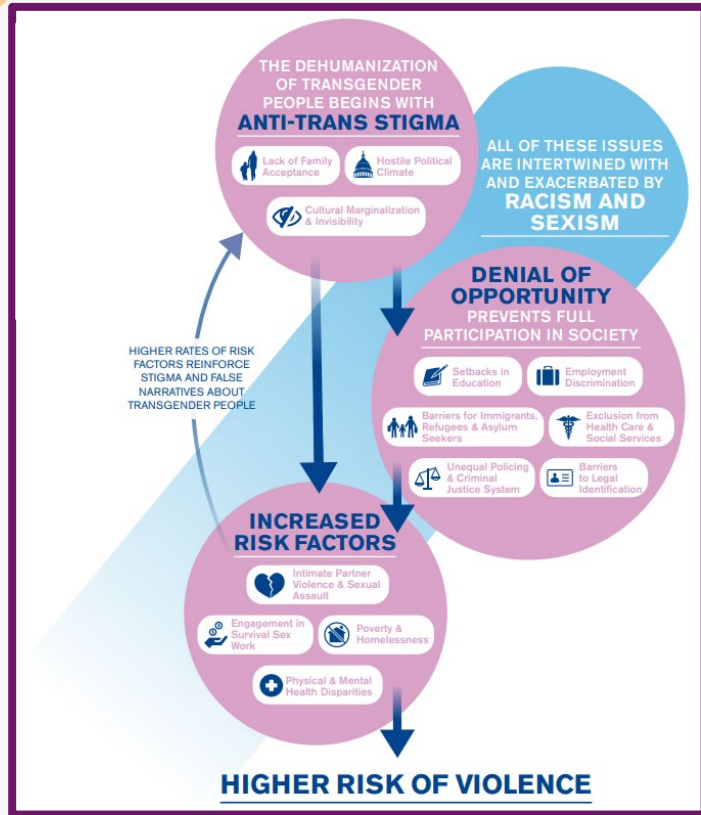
THE DEHUMANIZATION OF TRANSGENDER PEOPLE BEGINS WITH
ANTI-TRANS STIGMA

Lack of Family Acceptance

Hostile Political Climate

Cultural Marginalization & Invisibility

ALL OF THESE ISSUES ARE INTERTWINED WITH AND EXACERBATED BY
RACISM AND SEXISM

HIGHER RATES OF RISK FACTORS REINFORCE STIGMA AND FALSE NARRATIVES ABOUT TRANSGENDER PEOPLE

DENIAL OF OPPORTUNITY
PREVENTS FULL PARTICIPATION IN SOCIETY

Setbacks in Education

Employment Discrimination

Barriers for Immigrants, Refugees & Asylum Seekers

Exclusion from Health Care & Social Services

Unequal Policing & Criminal Justice System

Barriers to Legal Identification

INCREASED RISK FACTORS

Intimate Partner Violence & Sexual Assault

Engagement in Survival Sex Work

Poverty & Homelessness

Physical & Mental Health Disparities

HIGHER RISK OF VIOLENCE